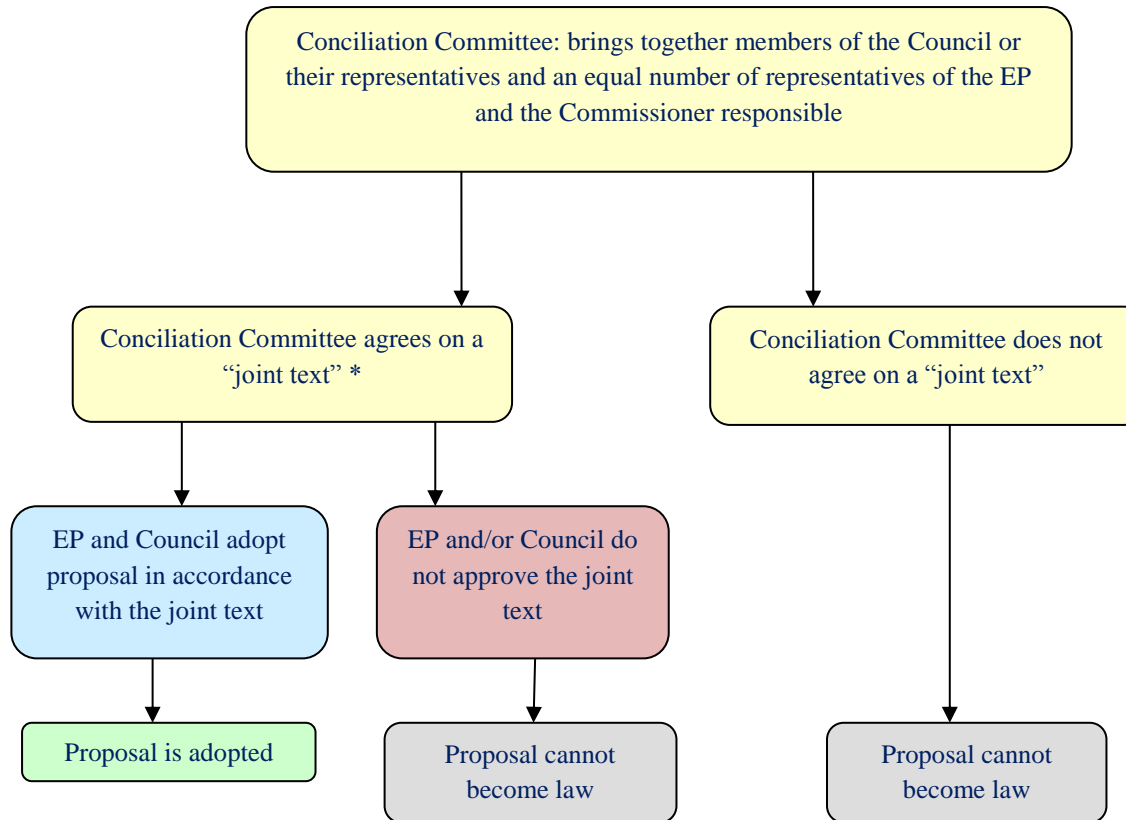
Conciliation Committee: brings together members of the Council or their representatives and an equal number of representatives of the EP and the Commissioner responsible

Conciliation Committee agrees on a “joint text” *

Conciliation Committee does not agree on a “joint text”

EP and Council adopt proposal in accordance with the joint text

EP and/or Council do not approve the joint text

Proposal is adopted

Proposal cannot become law

Proposal cannot become law